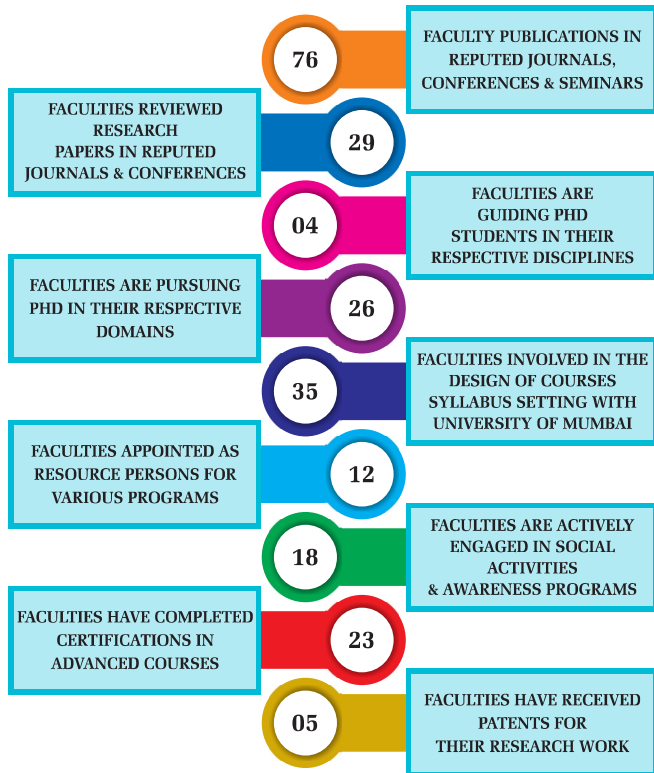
76

FACULTY PUBLICATIONS IN REPUTED JOURNALS, CONFERENCES & SEMINARS

FACULTIES REVIEWED RESEARCH PAPERS IN REPUTED JOURNALS & CONFERENCES

29

04

FACULTIES ARE GUIDING PHD STUDENTS IN THEIR RESPECTIVE DISCIPLINES

FACULTIES ARE PURSUING PHD IN THEIR RESPECTIVE DOMAINS

26

35

FACULTIES INVOLVED IN THE DESIGN OF COURSES SYLLABUS SETTING WITH UNIVERSITY OF MUMBAI

FACULTIES APPOINTED AS RESOURCE PERSONS FOR VARIOUS PROGRAMS

12

18

FACULTIES ARE ACTIVELY ENGAGED IN SOCIAL ACTIVITIES & AWARENESS PROGRAMS

FACULTIES HAVE COMPLETED CERTIFICATIONS IN ADVANCED COURSES

23

05

FACULTIES HAVE RECEIVED PATENTS FOR THEIR RESEARCH WORK